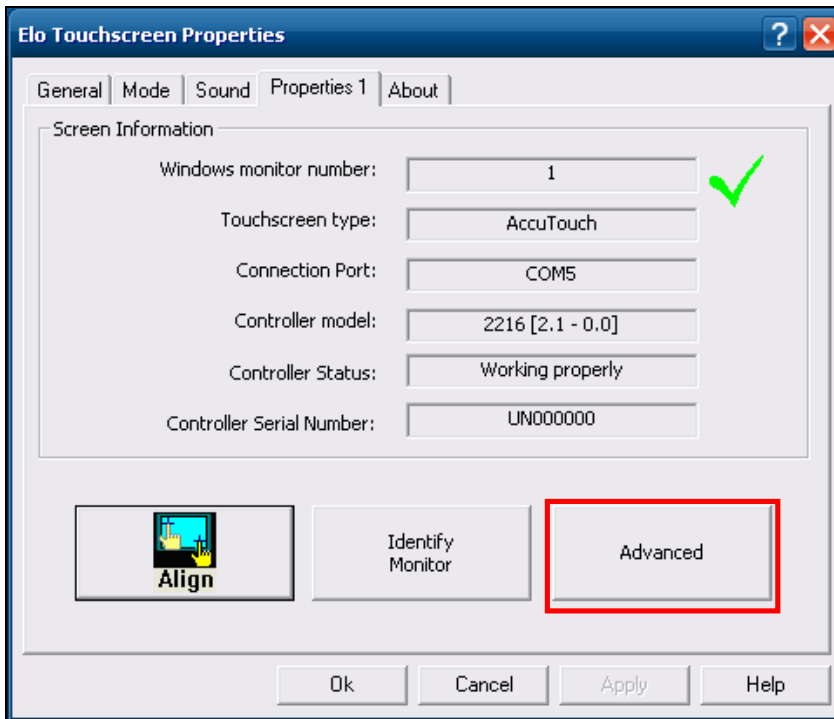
Elo Touchscreen Properties

General | Mode | Sound | Properties 1 | About

Screen Information

Windows monitor number: 1

Touchscreen type: AccuTouch

Connection Port: COM5

Controller model: 2216 [2.1 - 0.0]

Controller Status: Working properly

Controller Serial Number: UN000000

Align

Identify Monitor

Advanced

Ok | Cancel | Apply | Help